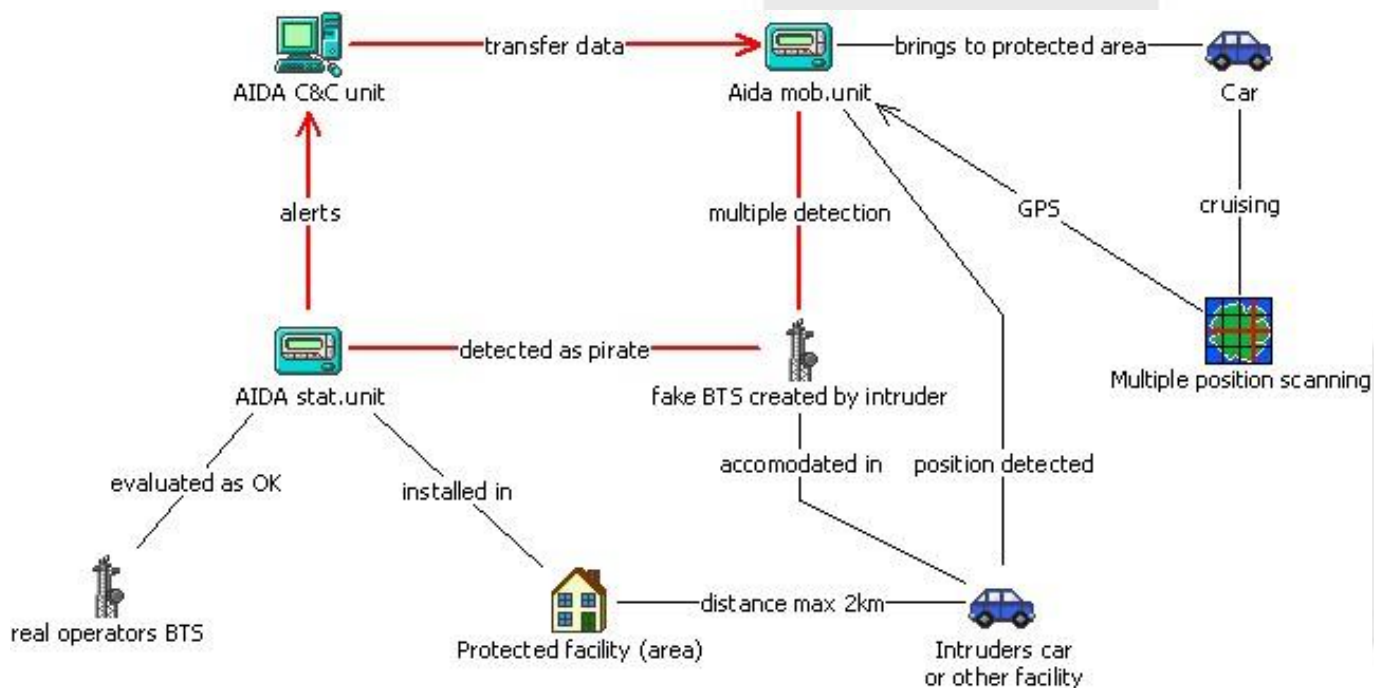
AIDA C&C unit
transfer data
Aida mob.unit
brings to protected area
Car
alerts
multiple detection
GPS
cruising
AIDA stat.unit
detected as pirate
fake BTS created by intruder
Multiple position scanning
evaluated as OK
installed in
accomodated in
position detected
real operators BTS
Protected facility (area)
distance max 2km
Intruders car or other facility